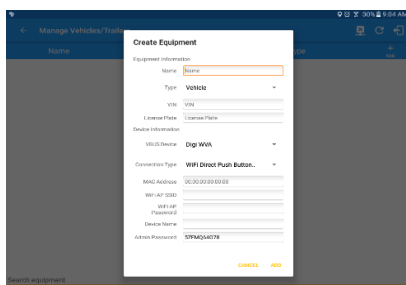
30% 9:04 AM

Manage Vehicles/Trailers

Name

Type

Add

Create Equipment

Equipment Information

Name Name

Type Vehicle

VIN VIN

License Plate License Plate

Device Information

VBUS Device Digi WVA

Connection Type WiFi Direct Push Button..

MAC Address 00:00:00:00:00:00

WiFi AP SSID

WiFi AP Password

Device Name

Admin Password 57FMQ54078

CANCEL ADD

Search equipment